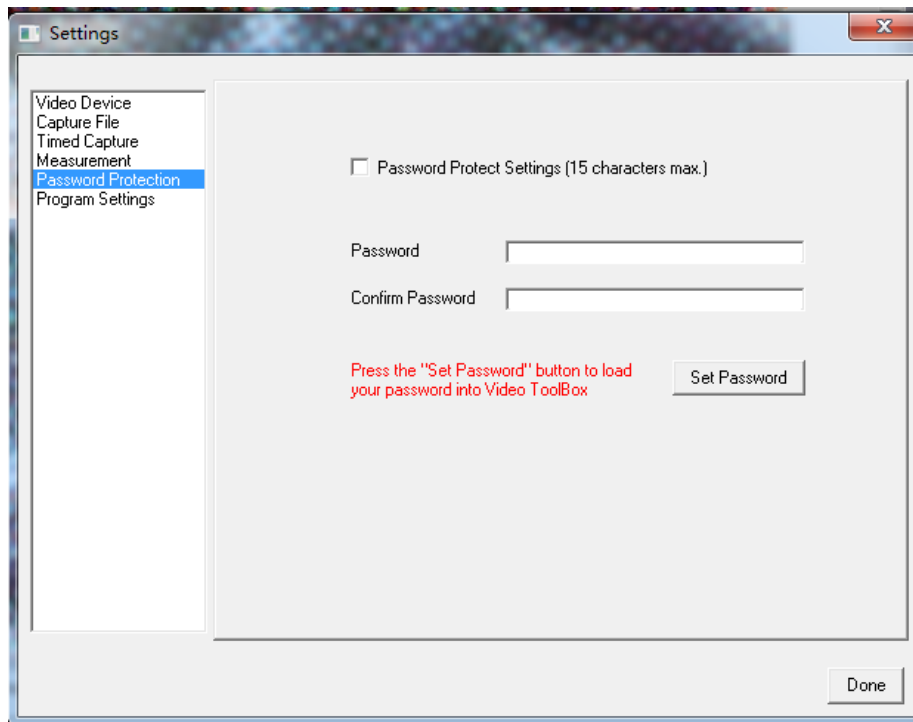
Settings

Video Device
Capture File
Timed Capture
Measurement
Password Protection
Program Settings

Password Protect Settings (15 characters max.)

Password

Confirm Password

Press the "Set Password" button to load your password into Video ToolBox

Set Password

Done